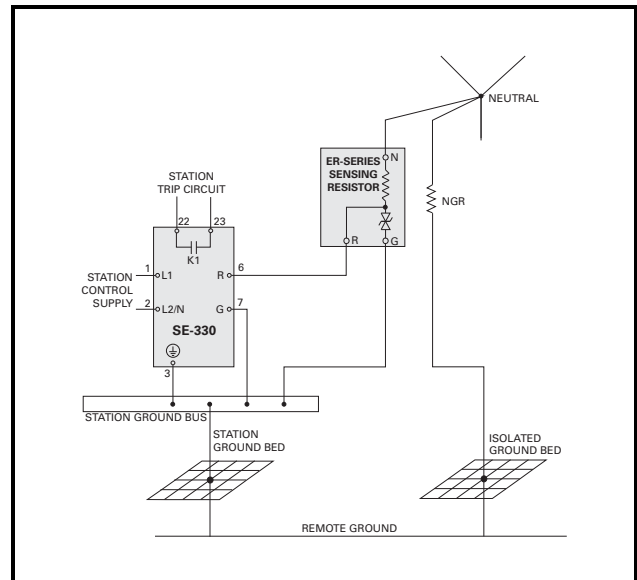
NEUTRAL

STATION TRIP CIRCUIT

22

23

K1

ER-SERIES SENSING RESISTOR

N

R

G

NGR

STATION CONTROL SUPPLY

1

L1

2

L2/N

R

6

G

7

SE-330

3

STATION GROUND BUS

STATION GROUND BED

ISOLATED GROUND BED

REMOTE GROUND